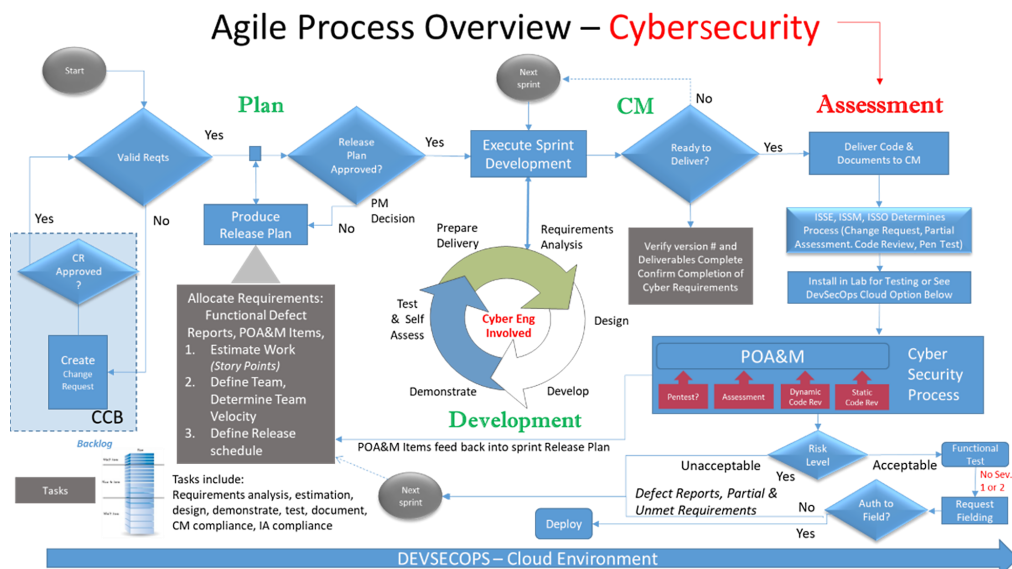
Agile Process Overview – Cybersecurity

Start

Valid Reqts

Yes

No

Yes

CR Approved ?

Create Change Request

CCB

Plan

Release Plan Approved?

Yes

PM Decision

No

Produce Release Plan

Allocate Requirements: Functional Defect Reports, POA&M Items,
1. Estimate Work (Story Points)
2. Define Team, Determine Team Velocity
3. Define Release schedule

Next sprint

Execute Sprint Development

CM

No

Ready to Deliver?

Yes

Verify version # and Deliverables Complete Confirm Completion of Cyber Requirements

Prepare Delivery

Requirements Analysis

Test & Self Assess

Cyber Eng Involved

Design

Demonstrate

Develop

Development

Assessment

Deliver Code & Documents to CM

ISSE, ISSM, ISSO Determines Process (Change Request, Partial Assessment. Code Review, Pen Test)

Install in Lab for Testing or See DevSecOps Cloud Option Below

POA&M

Cyber Security Process

Pentest?

Assessment

Dynamic Code Rev

Static Code Rev

POA&M Items feed back into sprint Release Plan

Risk Level

Unacceptable

Yes

Acceptable

Functional Test

No Sev. 1 or 2

Backlog

Tasks

Tasks include: Requirements analysis, estimation, design, demonstrate, test, document, CM compliance, IA compliance

Next sprint

Defect Reports, Partial & Unmet Requirements

No

Auth to Field?

Request Fielding

Deploy

Yes

DEVSECOPS – Cloud Environment